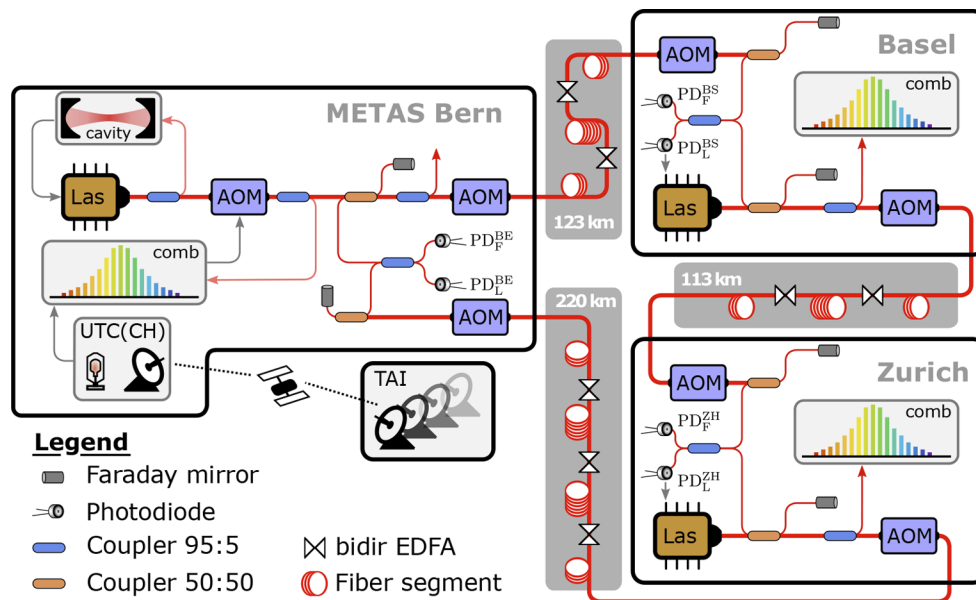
METAS Bern

cavity

Las

AOM

AOM

AOM

comb

$PD_F^{BE}$

$PD_L^{BE}$

AOM

UTC(CH)

123 km

Basel

AOM

$PD_F^{BS}$

$PD_L^{BS}$

comb

Las

AOM

113 km

220 km

Zurich

AOM

$PD_F^{ZH}$

$PD_L^{ZH}$

comb

Las

AOM

TAI

Legend

Faraday mirror

Photodiode

Coupler 95:5

Coupler 50:50

bidir EDFA

Fiber segment